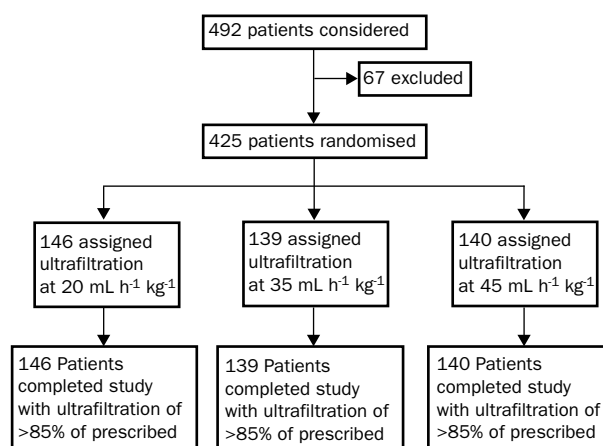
492 patients considered

67 excluded

425 patients randomised

146 assigned ultrafiltration at 20 mL $h^{-1}$ $kg^{-1}$

139 assigned ultrafiltration at 35 mL $h^{-1}$ $kg^{-1}$

140 assigned ultrafiltration at 45 mL $h^{-1}$ $kg^{-1}$

146 Patients completed study with ultrafiltration of >85% of prescribed

139 Patients completed study with ultrafiltration of >85% of prescribed

140 Patients completed study with ultrafiltration of >85% of prescribed